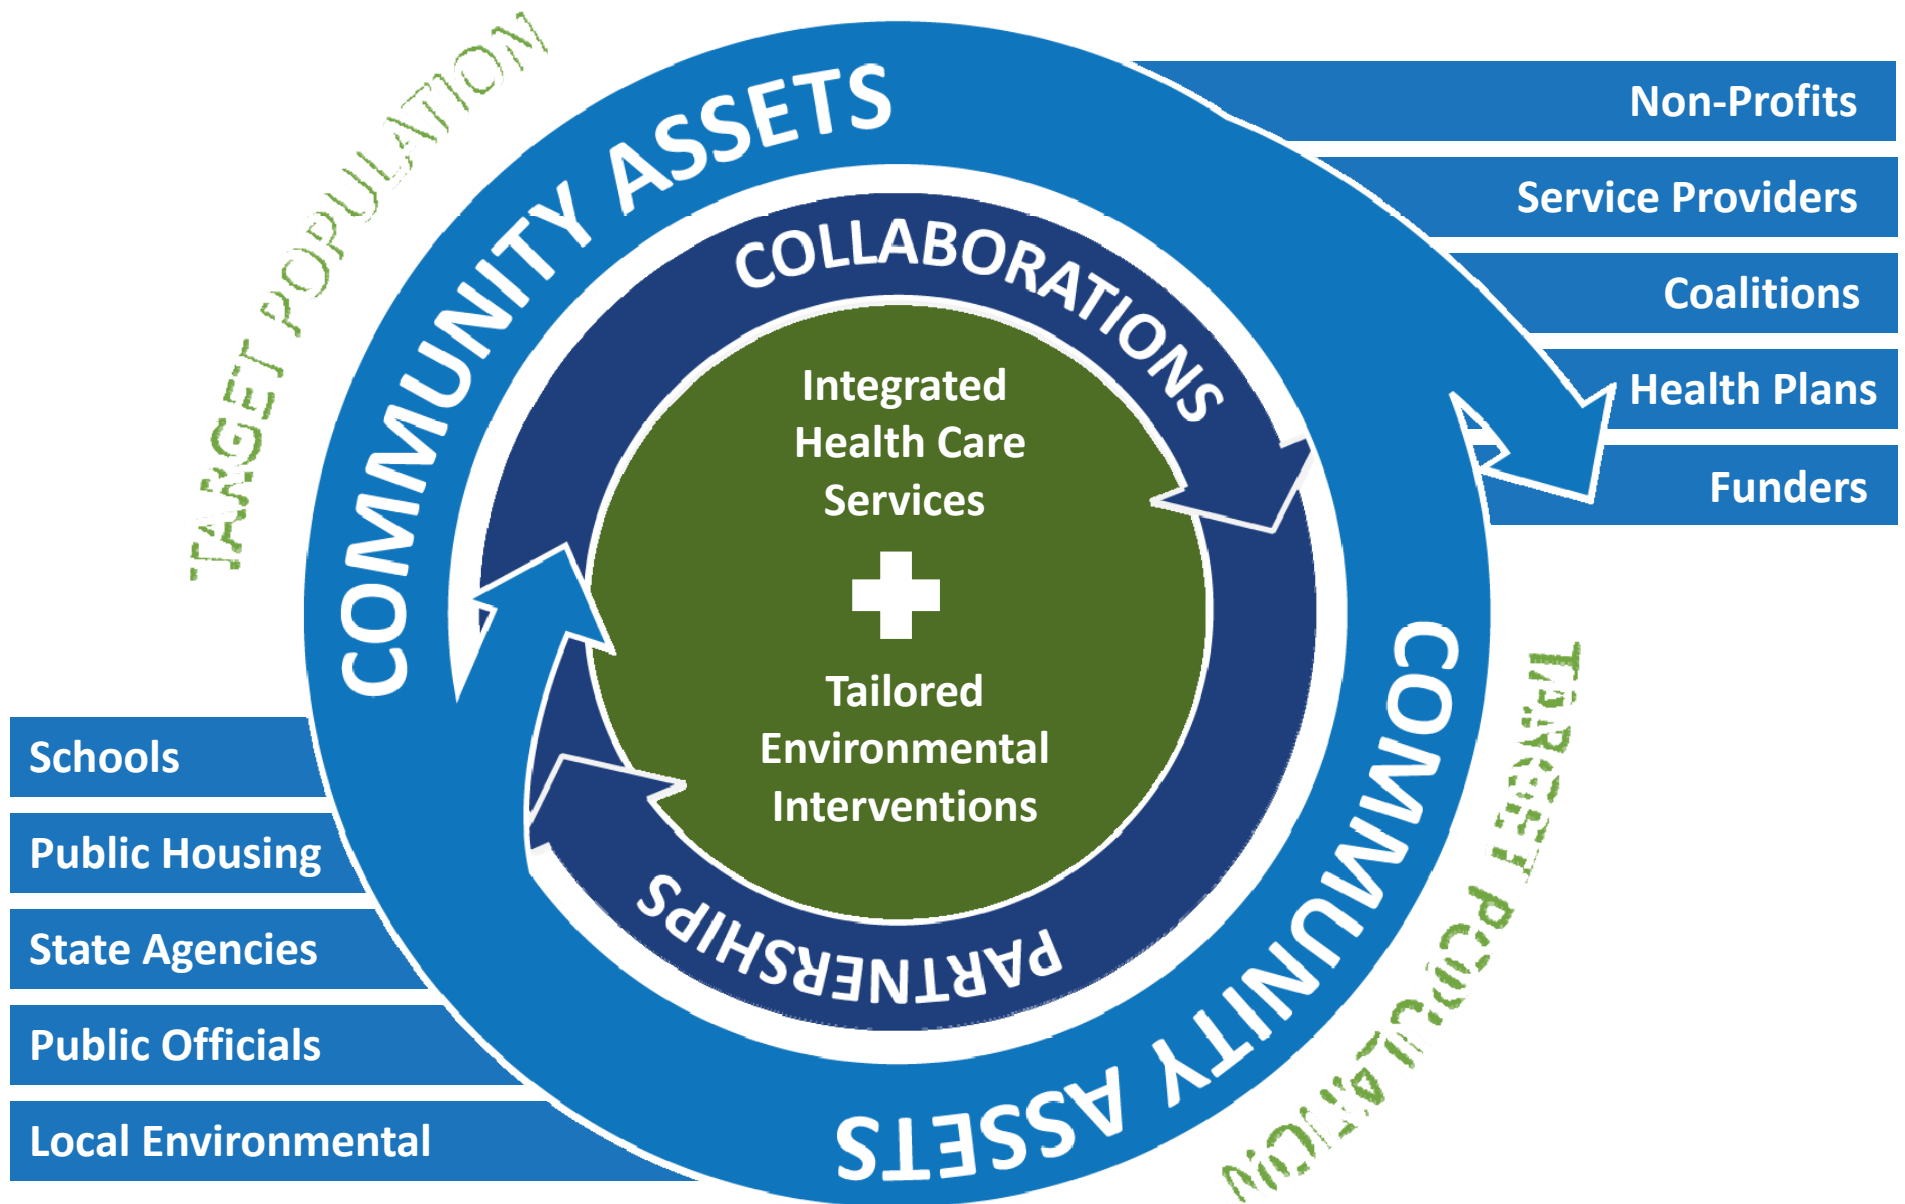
TARGET POPULATION

COMMUNITY ASSETS

COLLABORATIONS

Integrated Health Care Services

Tailored Environmental Interventions

PARTNERSHIPS

COMMUNITY ASSETS

TARGET POPULATION

Non-Profits

Service Providers

Coalitions

Health Plans

Funders

Schools

Public Housing

State Agencies

Public Officials

Local Environmental